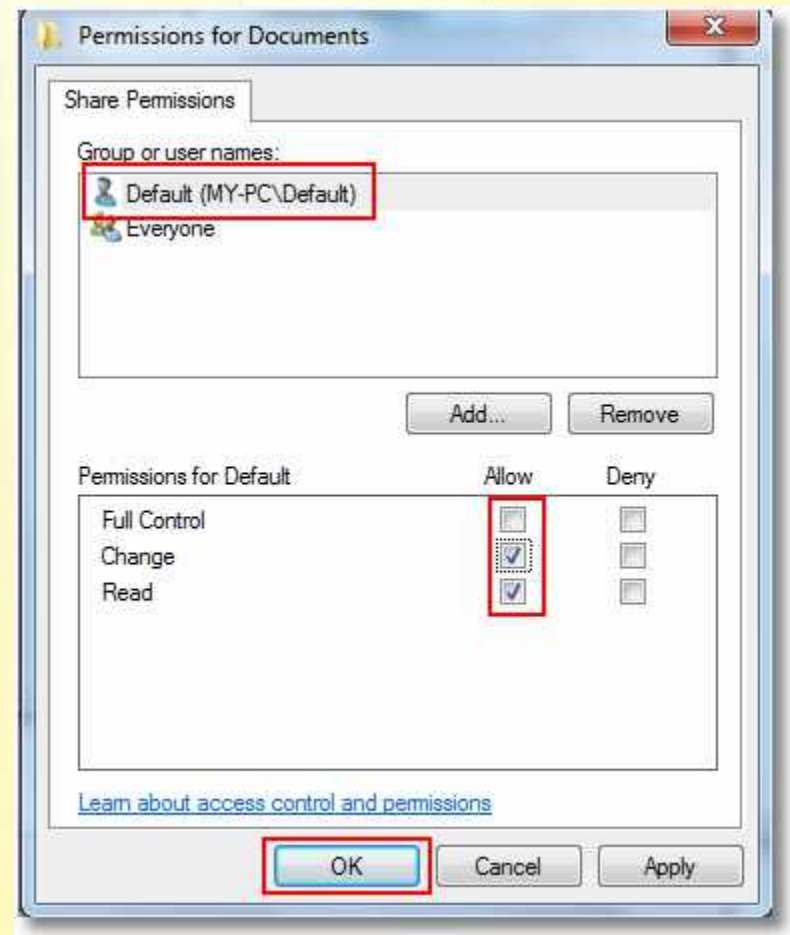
Permissions for Documents

Share Permissions

Group or user names:

Default (MY-PC\Default)

Everyone

Add...

Remove

| Permissions for Default | Allow | Deny |
|---|---|---|
| Full Control | ☐ | ☐ |
| Change | ☑ | ☐ |
| Read | ☑ | ☐ |

Learn about access control and permissions

OK

Cancel

Apply